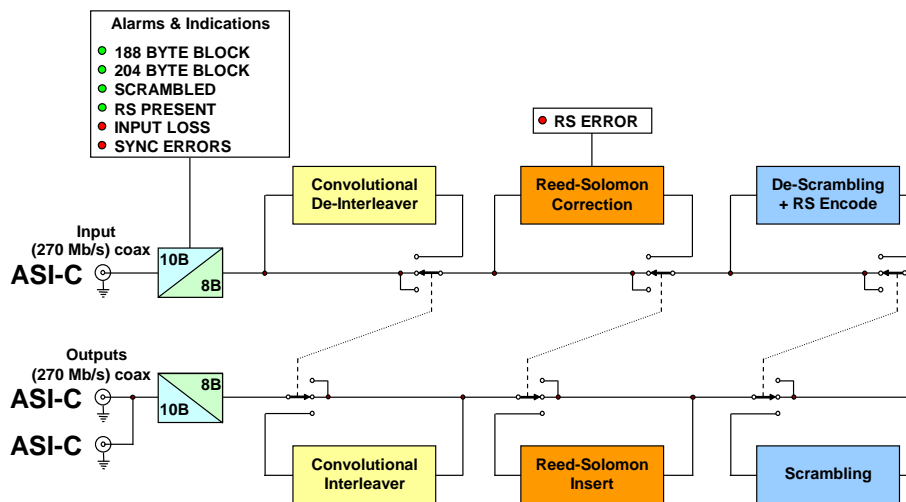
Alarms & Indications
188 BYTE BLOCK
204 BYTE BLOCK
SCRAMBLED
RS PRESENT
INPUT LOSS
SYNC ERRORS

RS ERROR

Input
(270 Mb/s) coax
ASI-C

10B
8B

Convolutional
De-Interleaver

Reed-Solomon
Correction

De-Scrambling
+ RS Encode

Outputs
(270 Mb/s) coax
ASI-C
ASI-C

8B
10B

Convolutional
Interleaver

Reed-Solomon
Insert

Scrambling